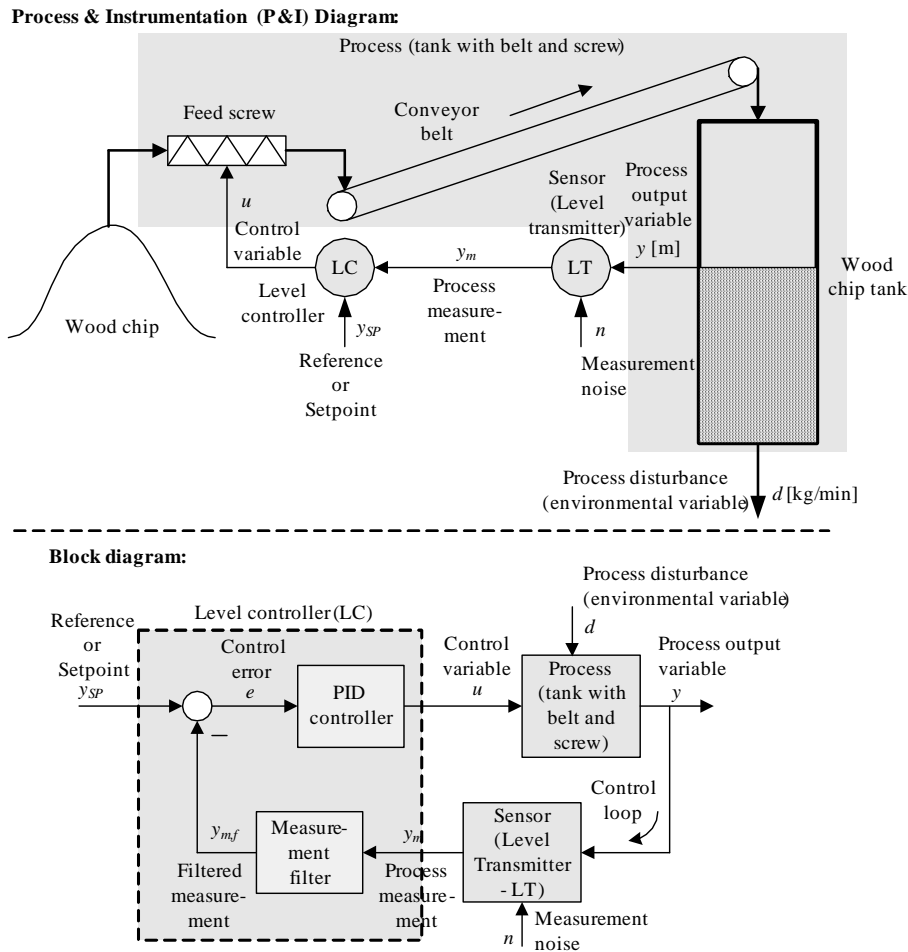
**Process & Instrumentation (P&I) Diagram:**

Process (tank with belt and screw)

Feed screw

Conveyor belt

$u$

Control variable

Wood chip

Level controller

LC

$y_{SP}$

Reference or Setpoint

$y_m$

Process measurement

Sensor (Level transmitter)

LT

$n$

Measurement noise

Process output variable

$y$ [m]

Wood chip tank

Process disturbance (environmental variable)

$d$ [kg/min]

**Block diagram:**

Reference or Setpoint

$y_{SP}$

Level controller (LC)

Control error

$e$

PID controller

–

$y_{m,f}$

Filtered measurement

Measurement filter

$y_m$

Process measurement

Control variable

$u$

Process disturbance (environmental variable)

$d$

Process (tank with belt and screw)

Process output variable

$y$

Control loop

Sensor (Level Transmitter - LT)

$n$

Measurement noise